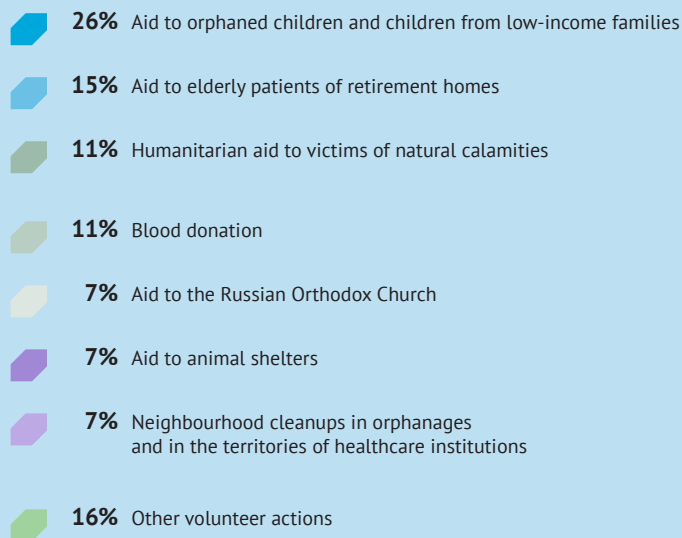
**26%** Aid to orphaned children and children from low-income families

**15%** Aid to elderly patients of retirement homes

**11%** Humanitarian aid to victims of natural calamities

**11%** Blood donation

**7%** Aid to the Russian Orthodox Church

**7%** Aid to animal shelters

**7%** Neighbourhood cleanups in orphanages and in the territories of healthcare institutions

**16%** Other volunteer actions